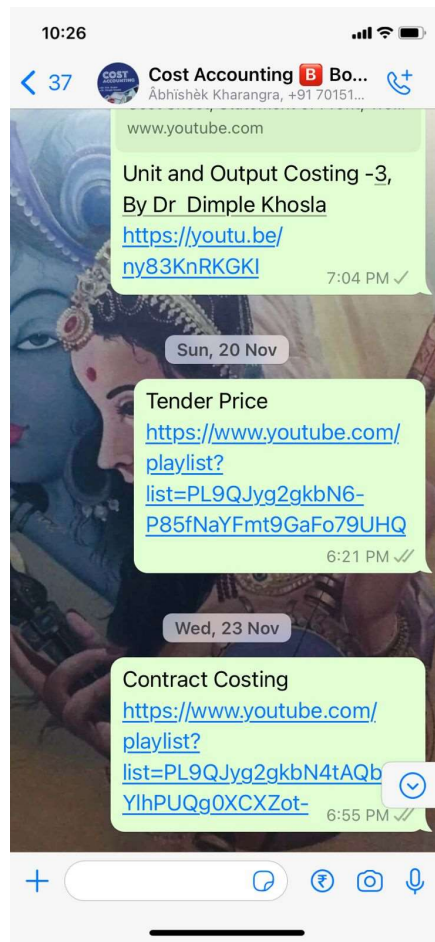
10:26

< 37

COST ACCOUNTING

Cost Accounting 🅱 Bo...
Âbhïshèk Kharangra, +91 70151...

www.youtube.com

Unit and Output Costing -3, By Dr Dimple Khosla https://youtu.be/ny83KnRKGKI

7:04 PM

Sun, 20 Nov

Tender Price https://www.youtube.com/playlist?list=PL9QJyg2gkbN6-P85fNaYFmt9GaFo79UHQ

6:21 PM

Wed, 23 Nov

Contract Costing https://www.youtube.com/playlist?list=PL9QJyg2gkbN4tAQb YlhPUQg0XCXZot-

6:55 PM